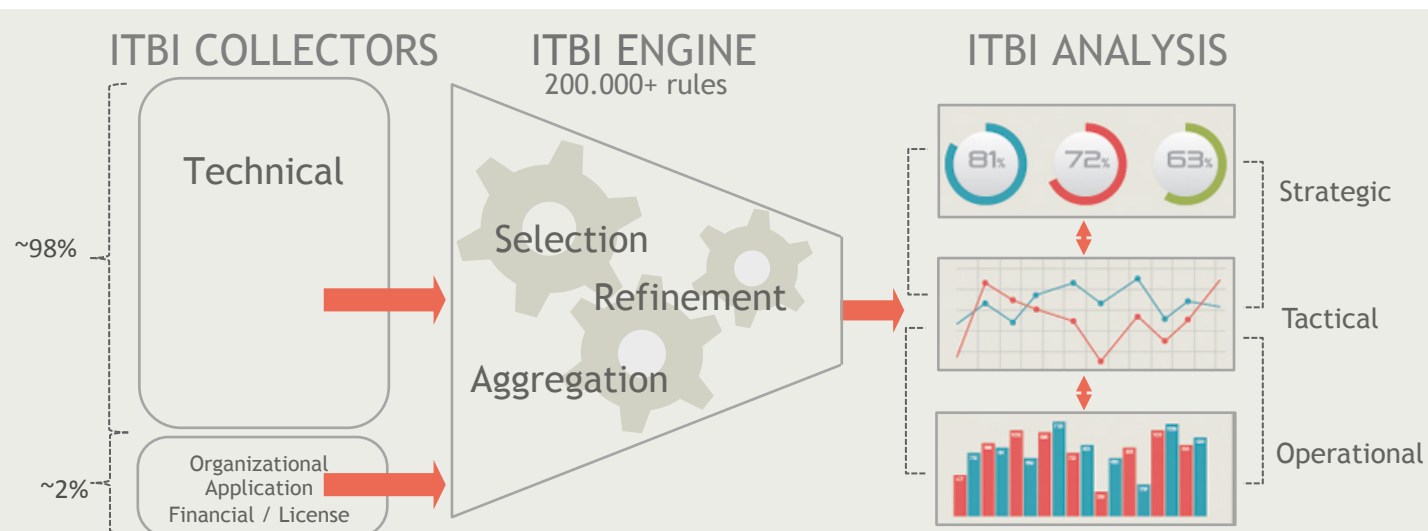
ITBI COLLECTORS

ITBI ENGINE
200.000+ rules

ITBI ANALYSIS

Technical

~98%

~2%

Organizational
Application
Financial / License

Selection

Refinement

Aggregation

81%

72%

63%

Strategic

Tactical

Operational